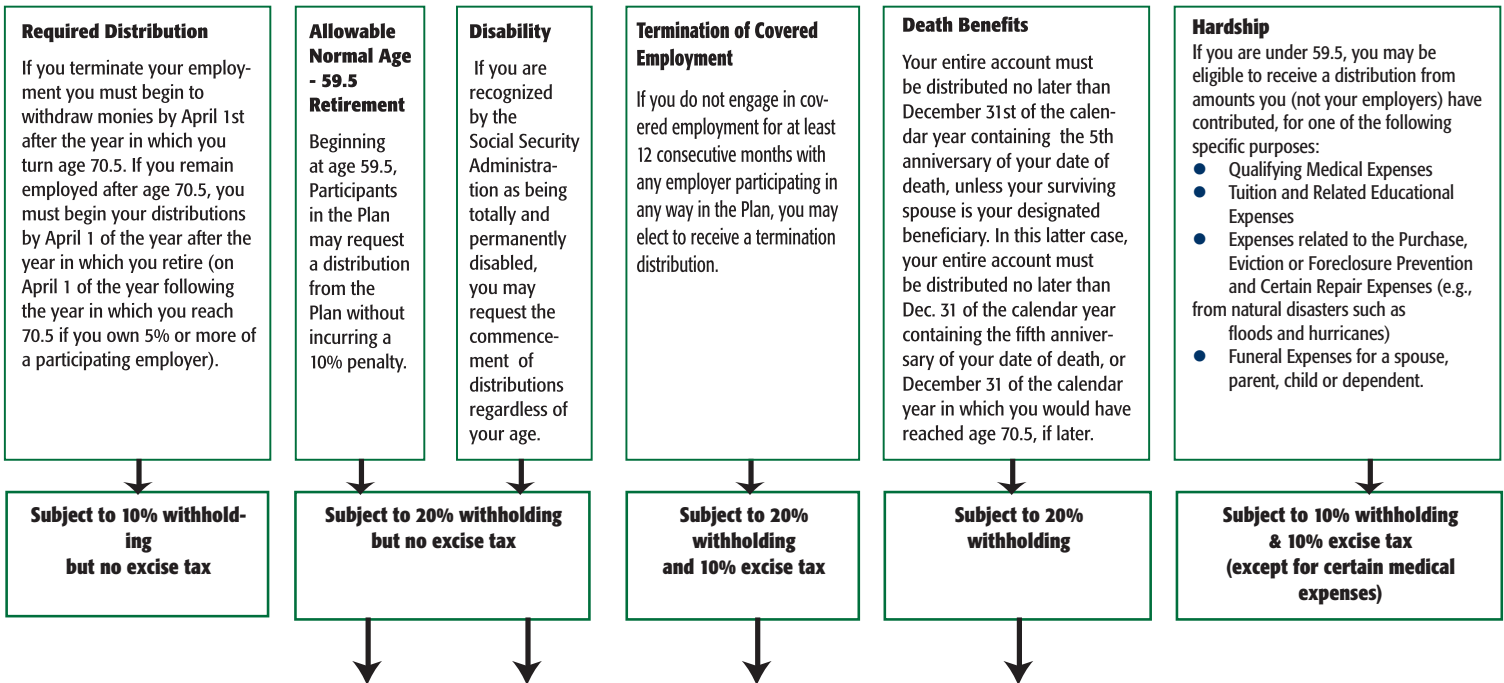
Required Distribution

If you terminate your employment you must begin to withdraw monies by April 1st after the year in which you turn age 70.5. If you remain employed after age 70.5, you must begin your distributions by April 1 of the year after the year in which you retire (on April 1 of the year following the year in which you reach 70.5 if you own 5% or more of a participating employer).

Allowable Normal Age - 59.5 Retirement

Beginning at age 59.5, Participants in the Plan may request a distribution from the Plan without incurring a 10% penalty.

Disability

If you are recognized by the Social Security Administration as being totally and permanently disabled, you may request the commencement of distributions regardless of your age.

Termination of Covered Employment

If you do not engage in covered employment for at least 12 consecutive months with any employer participating in any way in the Plan, you may elect to receive a termination distribution.

Death Benefits

Your entire account must be distributed no later than December 31st of the calendar year containing the 5th anniversary of your date of death, unless your surviving spouse is your designated beneficiary. In this latter case, your entire account must be distributed no later than Dec. 31 of the calendar year containing the fifth anniversary of your date of death, or December 31 of the calendar year in which you would have reached age 70.5, if later.

Hardship

If you are under 59.5, you may be eligible to receive a distribution from amounts you (not your employers) have contributed, for one of the following specific purposes:
- Qualifying Medical Expenses
- Tuition and Related Educational Expenses
- Expenses related to the Purchase, Eviction or Foreclosure Prevention and Certain Repair Expenses (e.g., from natural disasters such as floods and hurricanes)
- Funeral Expenses for a spouse, parent, child or dependent.

Subject to 10% withholding but no excise tax

Subject to 20% withholding but no excise tax

Subject to 20% withholding and 10% excise tax

Subject to 20% withholding

Subject to 10% withholding & 10% excise tax (except for certain medical expenses)